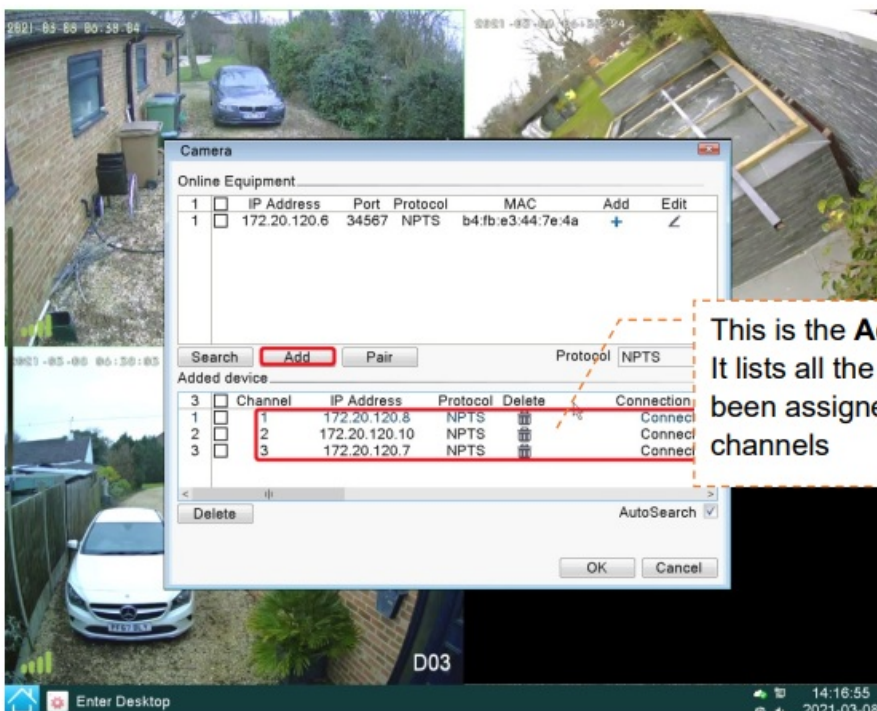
2021-03-08 06:38:04

2021-03-08 06:38:24

2021-03-08 06:38:05

Camera

Online Equipment

| 1 | ☐ | IP Address | Port | Protocol | MAC | Add | Edit |
|---|---|---|---|---|---|---|---|
| 1 | ☐ | 172.20.120.6 | 34567 | NPTS | b4:fb:e3:44:7e:4a | + | ∠ |

Search Add Pair Protocol NPTS

Added device

| 3 | ☐ | Channel | IP Address | Protocol | Delete | Connection |
|---|---|---|---|---|---|---|
| 1 | ☐ | 1 | 172.20.120.8 | NPTS | 🗑 | Connect |
| 2 | ☐ | 2 | 172.20.120.10 | NPTS | 🗑 | Connect |
| 3 | ☐ | 3 | 172.20.120.7 | NPTS | 🗑 | Connect |

Delete AutoSearch ✓

OK Cancel

This is the A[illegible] It lists all the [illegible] been assigne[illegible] channels

D03

Enter Desktop

14:16:55
2021-03-08